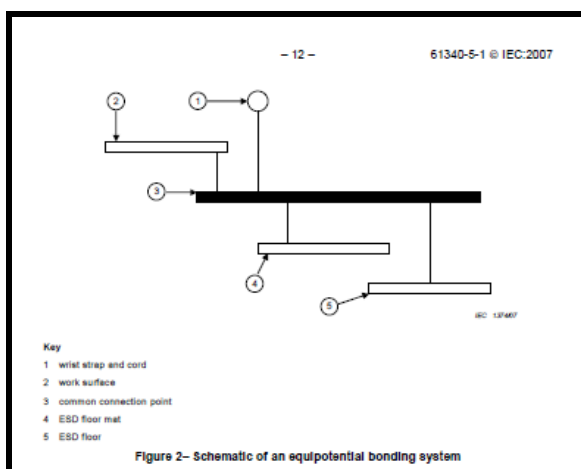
– 12 –

61340-5-1 © IEC:2007

2

1

3

4

5

IEC 137/07

Key

1 wrist strap and cord

2 work surface

3 common connection point

4 ESD floor mat

5 ESD floor

Figure 2– Schematic of an equipotential bonding system